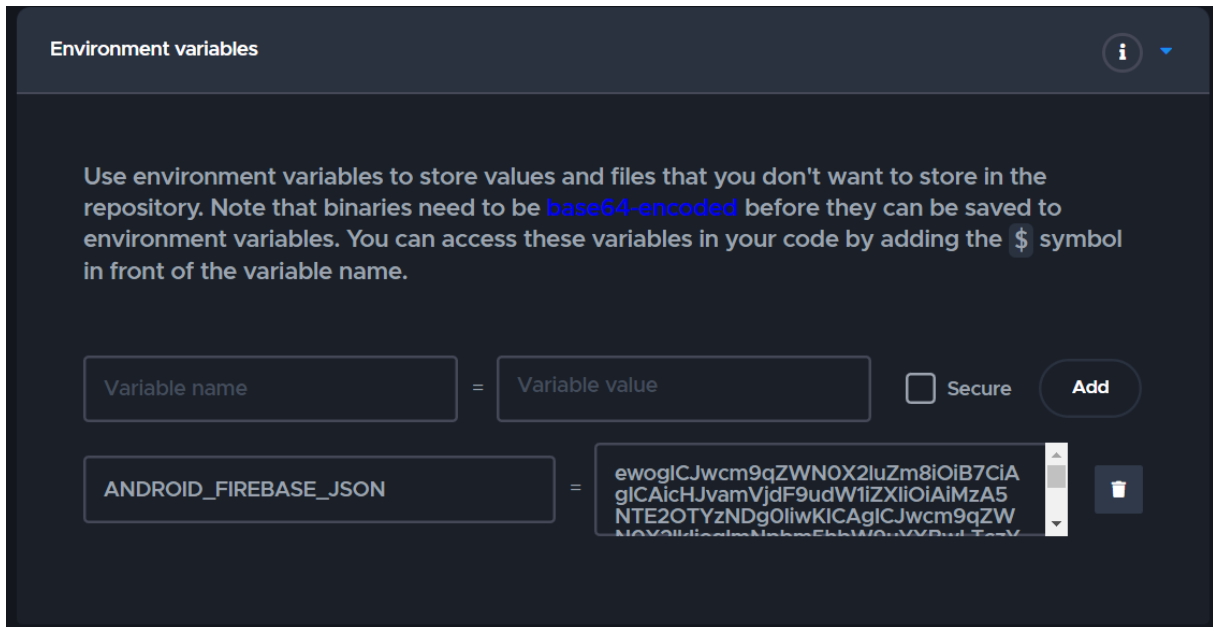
Environment variables

i

Use environment variables to store values and files that you don't want to store in the repository. Note that binaries need to be base64-encoded before they can be saved to environment variables. You can access these variables in your code by adding the $ symbol in front of the variable name.

Variable name = Variable value Secure Add

ANDROID_FIREBASE_JSON = ewoglCJwcm9qZWN0X2luZm8iOiB7CiAglCAicHJvamVjdF9udW1iZXIiOiAiMzA5NTE2OTYzNDg0IiwKICAglCJwcm9qZW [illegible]